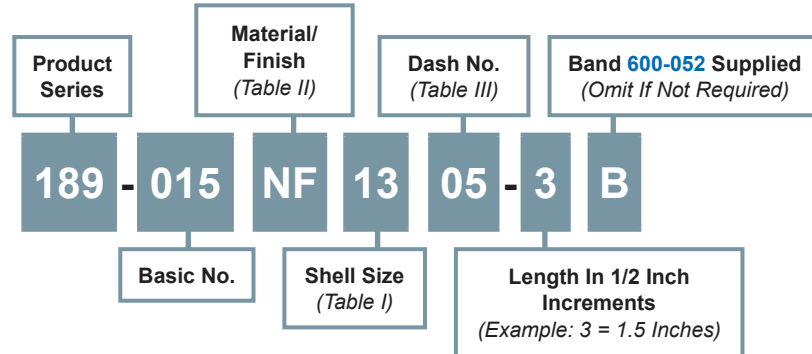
Product Series

Material/ Finish
(Table II)

Dash No.
(Table III)

Band 600-052 Supplied
(Omit If Not Required)

189 - 015 NF 13 05 - 3 B

Basic No.

Shell Size
(Table I)

Length In 1/2 Inch Increments
(Example: 3 = 1.5 Inches)